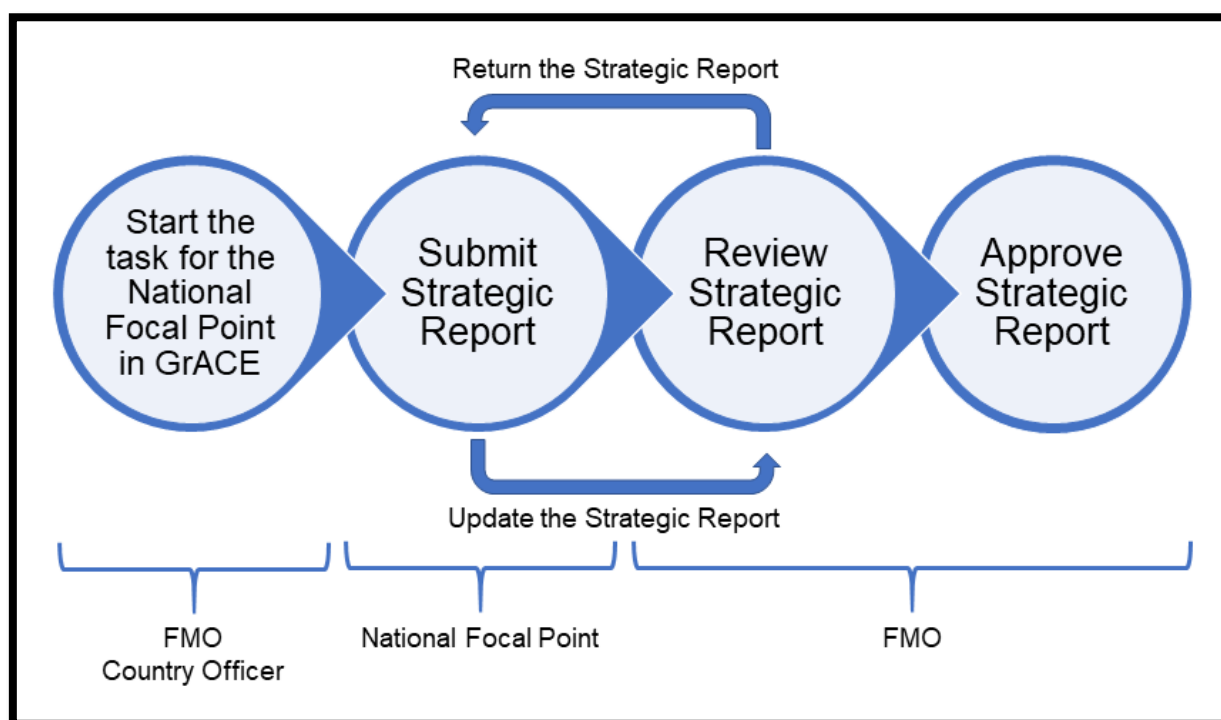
Return the Strategic Report

Start the task for the National Focal Point in GrACE

Submit Strategic Report

Review Strategic Report

Approve Strategic Report

Update the Strategic Report

FMO
Country Officer

National Focal Point

FMO